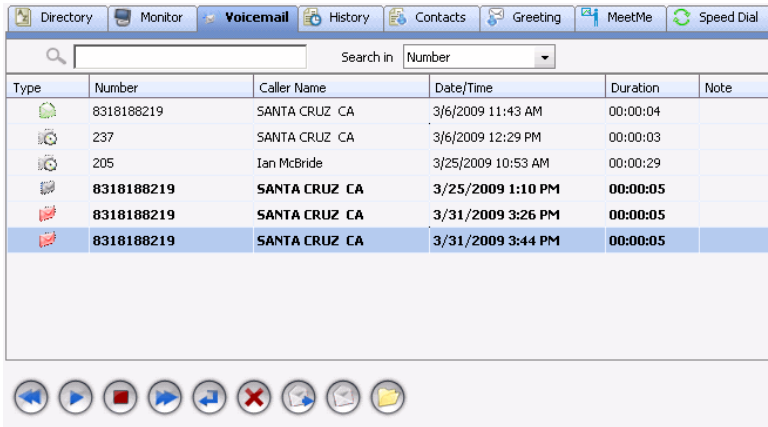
Directory | Monitor | Voicemail | History | Contacts | Greeting | MeetMe | Speed Dial

Search in Number

| Type | Number | Caller Name | Date/Time | Duration | Note |
|---|---|---|---|---|---|
| | 8318188219 | SANTA CRUZ CA | 3/6/2009 11:43 AM | 00:00:04 | |
| | 237 | SANTA CRUZ CA | 3/6/2009 12:29 PM | 00:00:03 | |
| | 205 | Ian McBride | 3/25/2009 10:53 AM | 00:00:29 | |
| | **8318188219** | **SANTA CRUZ CA** | **3/25/2009 1:10 PM** | **00:00:05** | |
| | **8318188219** | **SANTA CRUZ CA** | **3/31/2009 3:26 PM** | **00:00:05** | |
| | **8318188219** | **SANTA CRUZ CA** | **3/31/2009 3:44 PM** | **00:00:05** | |